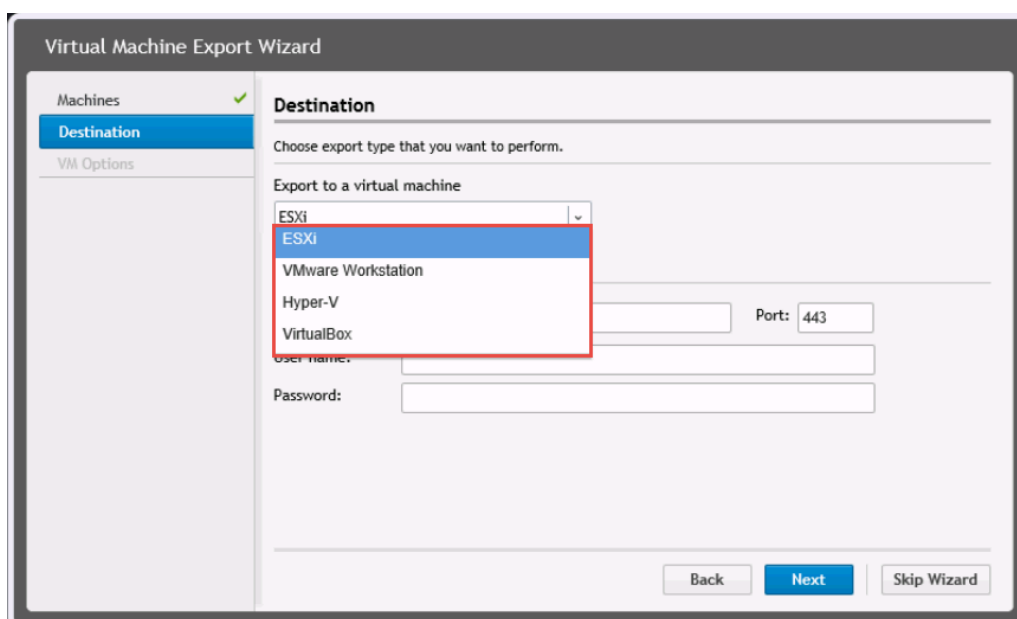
Virtual Machine Export Wizard

Machines ✓
Destination
VM Options

Destination

Choose export type that you want to perform.

Export to a virtual machine

ESXi

ESXi
VMware Workstation
Hyper-V
VirtualBox

Port: 443

User name:

Password:

Back Next Skip Wizard